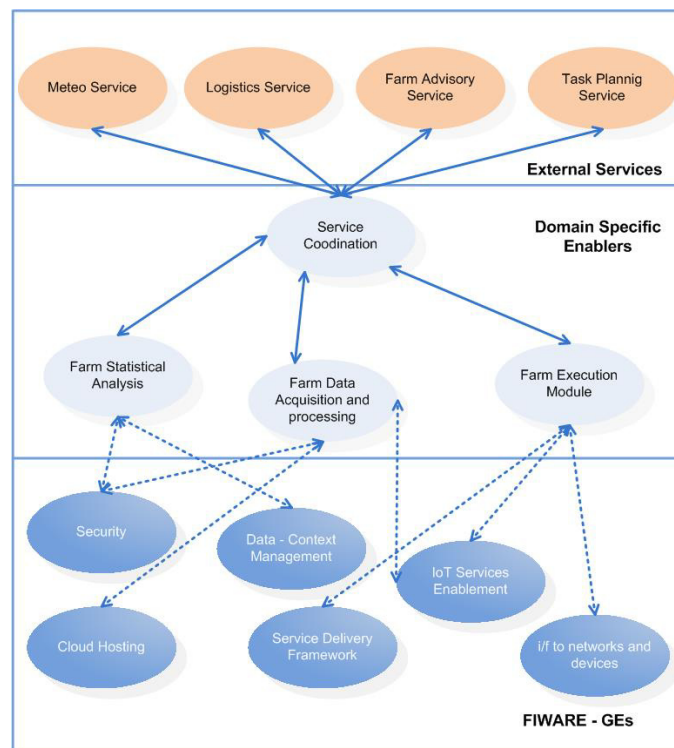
Meteo Service

Logistics Service

Farm Advisory Service

Task Plannig Service

External Services

Service Coodination

Domain Specific Enablers

Farm Statistical Analysis

Farm Data Acquisition and processing

Farm Execution Module

Security

Data - Context Management

IoT Services Enablement

Cloud Hosting

Service Delivery Framework

i/f to networks and devices

FIWARE - GEs